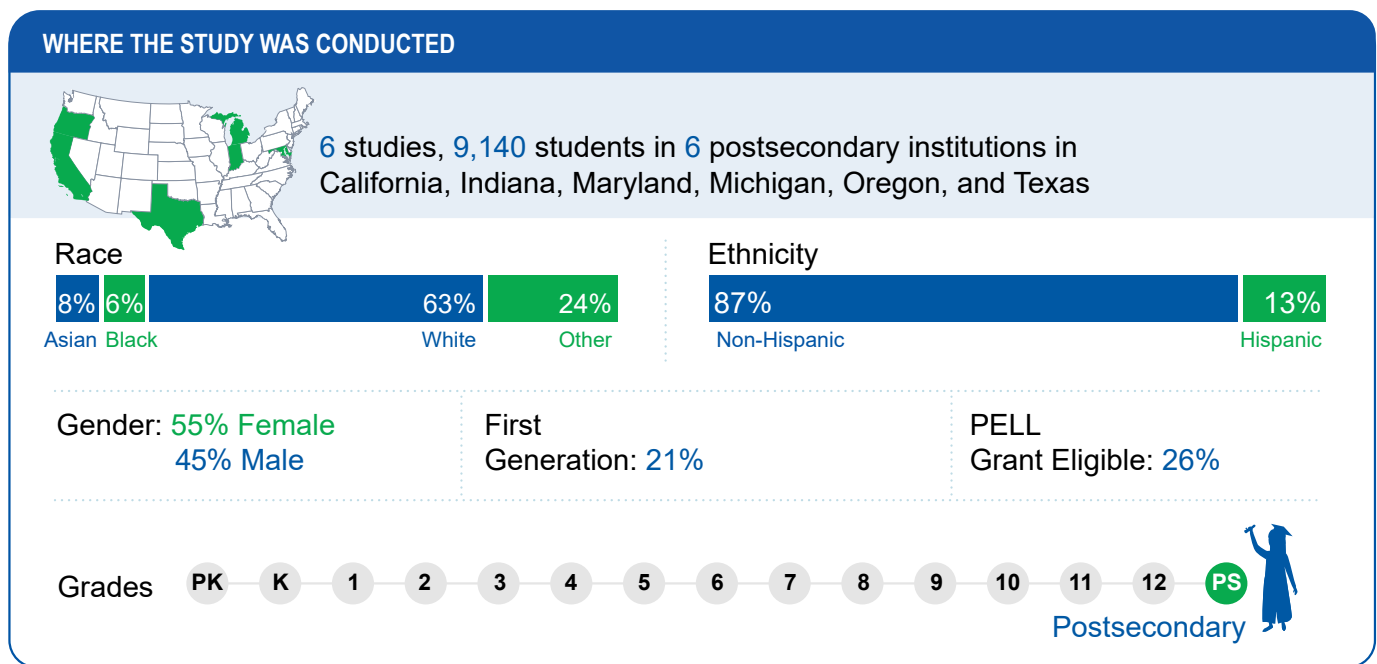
WHERE THE STUDY WAS CONDUCTED

6 studies, 9,140 students in 6 postsecondary institutions in California, Indiana, Maryland, Michigan, Oregon, and Texas

Race

8% 6% 63% 24%

Asian Black White Other

Ethnicity

87% 13%

Non-Hispanic Hispanic

Gender: 55% Female
45% Male

First
Generation: 21%

PELL
Grant Eligible: 26%

Grades PK K 1 2 3 4 5 6 7 8 9 10 11 12 PS

Postsecondary